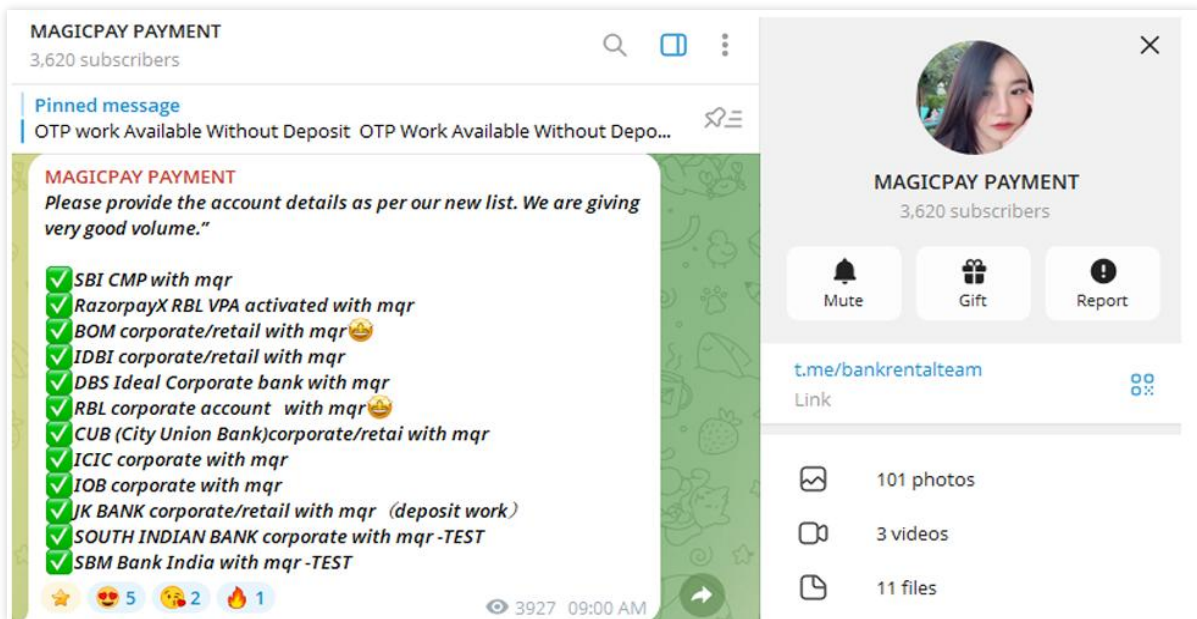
MAGICPAY PAYMENT
3,620 subscribers

Pinned message
OTP work Available Without Deposit OTP Work Available Without Depo...

MAGICPAY PAYMENT
Please provide the account details as per our new list. We are giving very good volume."

✅SBI CMP with mqr
✅RazorpayX RBL VPA activated with mqr
✅BOM corporate/retail with mqr🤩
✅IDBI corporate/retail with mqr
✅DBS Ideal Corporate bank with mqr
✅RBL corporate account with mqr🤩
✅CUB (City Union Bank)corporate/retai with mqr
✅ICIC corporate with mqr
✅IOB corporate with mqr
✅JK BANK corporate/retail with mqr (deposit work)
✅SOUTH INDIAN BANK corporate with mqr -TEST
✅SBM Bank India with mqr -TEST

⭐ 😍5 😘2 🔥1
3927 09:00 AM

MAGICPAY PAYMENT
3,620 subscribers

Mute
Gift
Report

t.me/bankrentalteam
Link

101 photos
3 videos
11 files